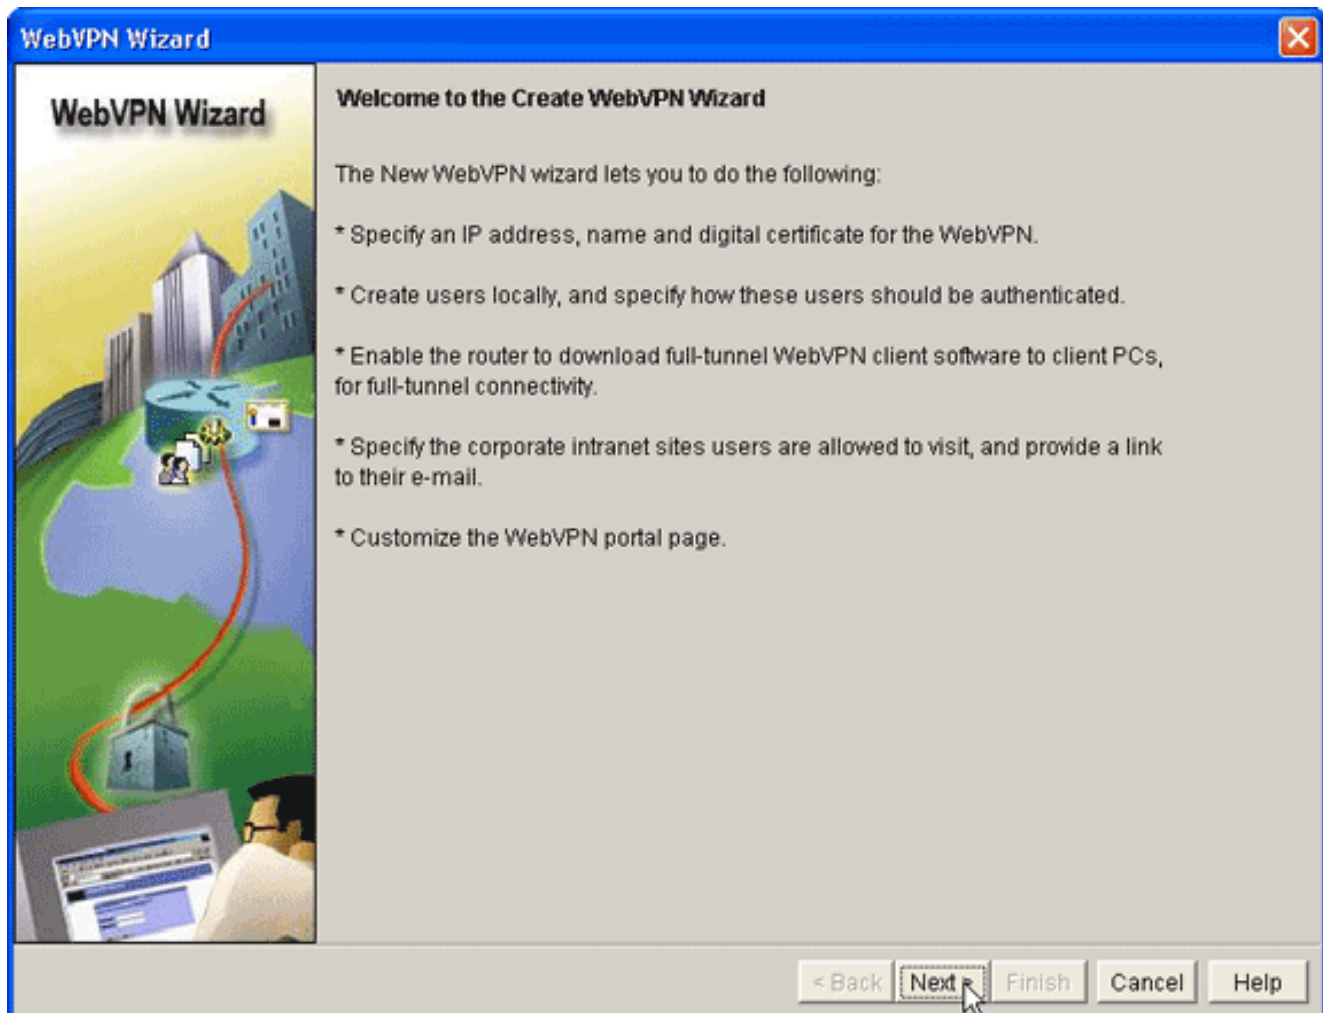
WebVPN Wizard

WebVPN Wizard

Welcome to the Create WebVPN Wizard

The New WebVPN wizard lets you to do the following:

* Specify an IP address, name and digital certificate for the WebVPN.

* Create users locally, and specify how these users should be authenticated.

* Enable the router to download full-tunnel WebVPN client software to client PCs, for full-tunnel connectivity.

* Specify the corporate intranet sites users are allowed to visit, and provide a link to their e-mail.

* Customize the WebVPN portal page.

< Back | Next > | Finish | Cancel | Help